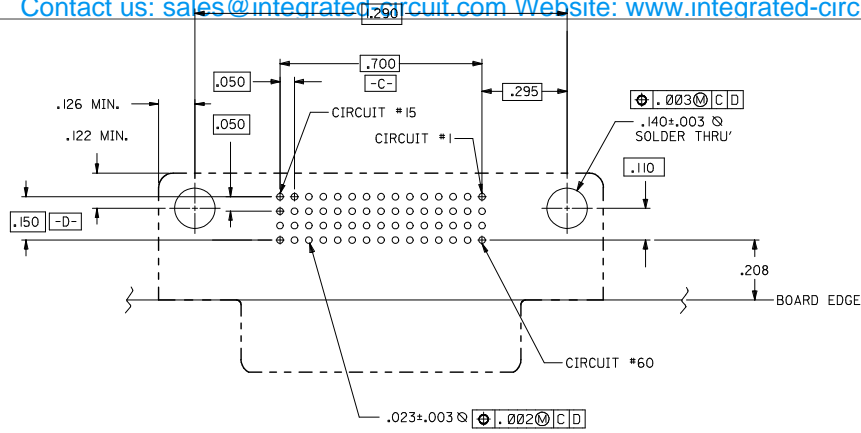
Contact us: sales@integratedcircuit.com Website: www.integrated-circ

1.290

.700

-C-

.050

.295

.126 MIN.

CIRCUIT #15

.050

.122 MIN.

CIRCUIT #1

.003 Ⓜ C D

.140±.003 ⌀ SOLDER THRU'

.110

.150 -D-

.208

BOARD EDGE

CIRCUIT #60

.023±.003 ⌀ .002 Ⓜ C D